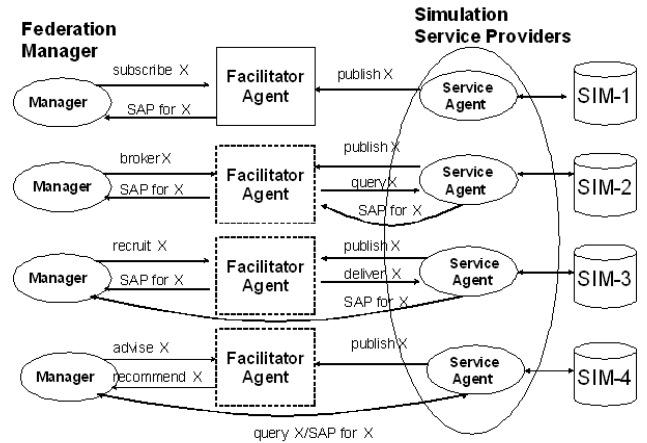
Federation Manager

Simulation Service Providers

Manager
subscribe X
SAP for X
Facilitator Agent
publish X
Service Agent
SIM-1

Manager
broker X
SAP for X
Facilitator Agent
publish X
query X
SAP for X
Service Agent
SIM-2

Manager
recruit X
SAP for X
Facilitator Agent
publish X
deliver X
SAP for X
Service Agent
SIM-3

Manager
advise X
recommend X
Facilitator Agent
publish X
Service Agent
SIM-4
query X/SAP for X